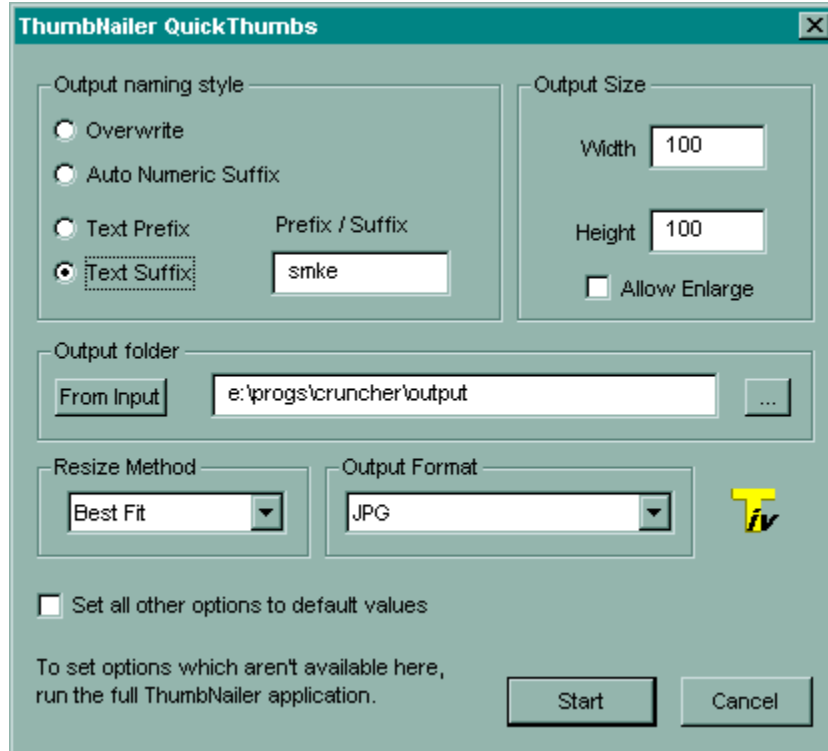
ThumbNailer QuickThumbs

Output naming style

Overwrite

Auto Numeric Suffix

Text Prefix

Text Suffix

Prefix / Suffix

smke

Output Size

Width 100

Height 100

Allow Enlarge

Output folder

From Input

e:\progs\cruncher\output

...

Resize Method

Best Fit

Output Format

JPG

Tiv

Set all other options to default values

To set options which aren't available here, run the full ThumbNailer application.

Start

Cancel